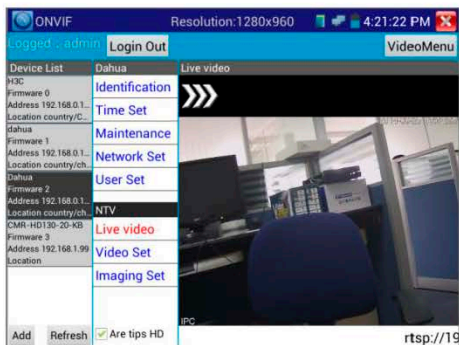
ONVIF
Resolution:1280x960
4:21:22 PM
Logged : admin
Login Out
VideoMenu
Device List
H3C
Firmware 0
Address 192.168.0.1...
Location country/C...
dahua
Firmware 1
Address 192.168.0.1...
Location country/ch...
Dahua
Firmware 2
Address 192.168.0.1...
Location country/ch...
CMR-HD130-20-KB
Firmware 3
Address 192.168.1.99
Location
Add
Refresh
Dahua
Identification
Time Set
Maintenance
Network Set
User Set
NTV
Live video
Video Set
Imaging Set
Are tips HD
Live video
IPC
rtsp://19